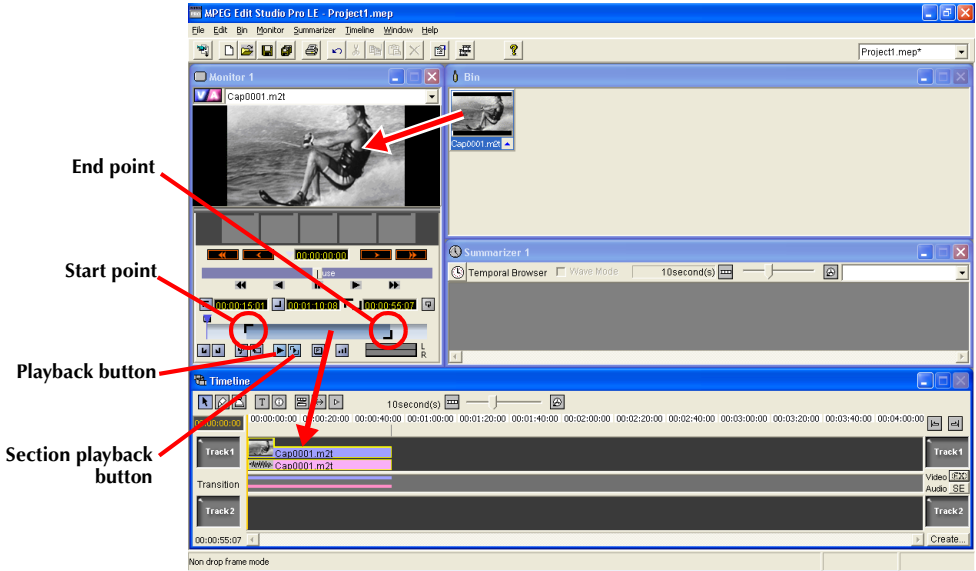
MPEG Edit Studio Pro LE - Project1.mep

File Edit Bin Monitor Summarizer Timeline Window Help

Project1.mep*

Monitor 1

Cap0001.m2t

Bin

Cap0001.m2t

00:00:00:00

use

00:00:15:01 00:01:10:08 00:00:55:07

L R

End point

Start point

Playback button

Section playback button

Summarizer 1

Temporal Browser Wave Mode 10second(s)

Timeline

00:00:00:00

10second(s)

00:00:00:00 00:00:20:00 00:00:40:00 00:01:00:00 00:01:20:00 00:01:40:00 00:02:00:00 00:02:20:00 00:02:40:00 00:03:00:00 00:03:20:00 00:03:40:00 00:04:00:00

Track1

Cap0001.m2t

Cap0001.m2t

Track1

Transition

Video FX

Audio SE

Track2

Track2

00:00:55:07

Create...

Non drop frame mode